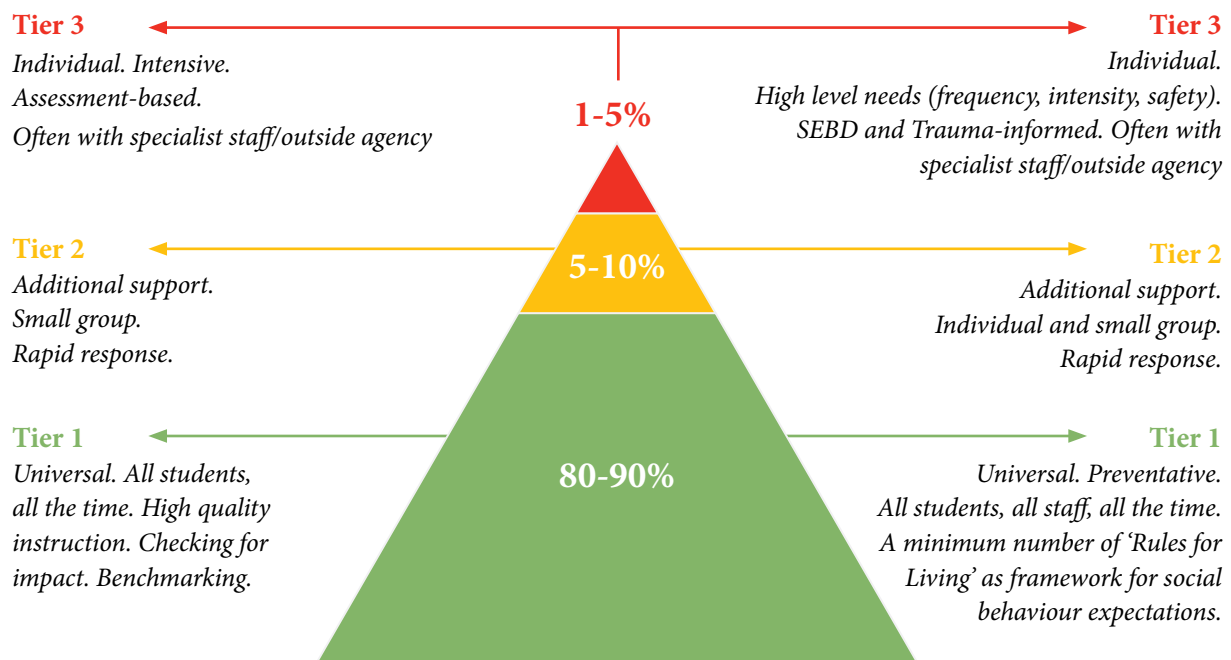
Tier 3
Individual. Intensive.
Assessment-based.
Often with specialist staff/outside agency

Tier 3
Individual.
High level needs (frequency, intensity, safety).
SEBD and Trauma-informed. Often with specialist staff/outside agency

1-5%

Tier 2
Additional support.
Small group.
Rapid response.

5-10%

Tier 2
Additional support.
Individual and small group.
Rapid response.

Tier 1
Universal. All students, all the time. High quality instruction. Checking for impact. Benchmarking.

80-90%

Tier 1
Universal. Preventative.
All students, all staff, all the time.
A minimum number of 'Rules for Living' as framework for social behaviour expectations.